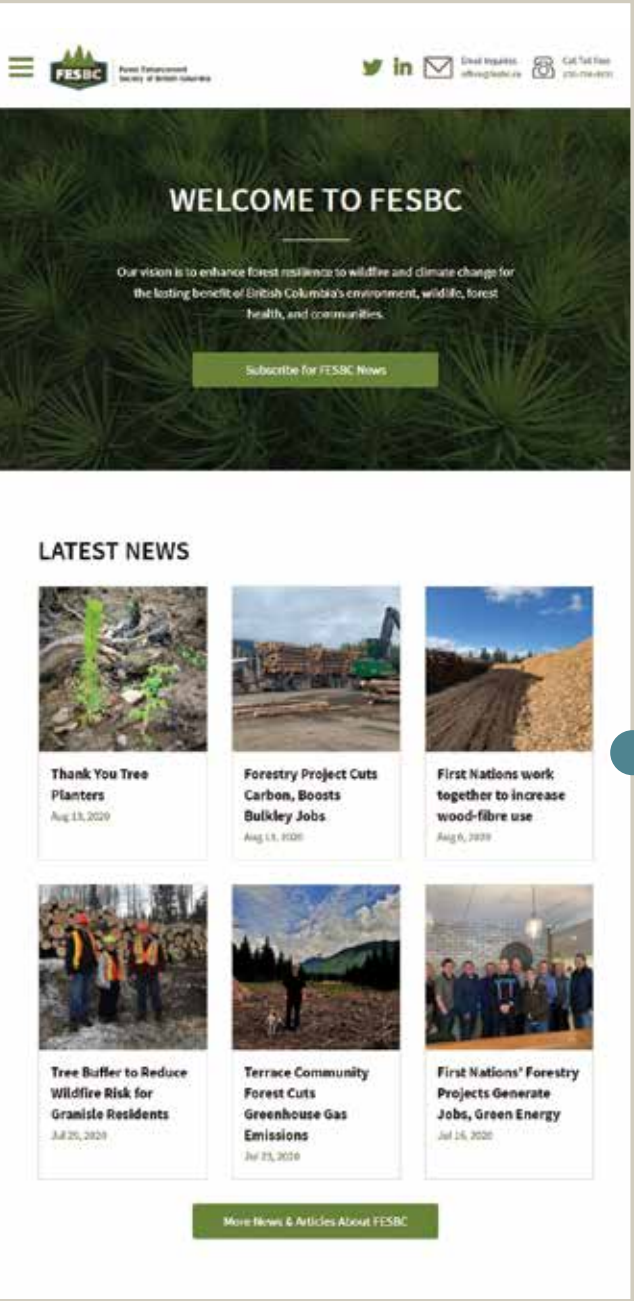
FESBC

Forest Enhancement Society of British Columbia

Email Inquiries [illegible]

Call Toll Free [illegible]

WELCOME TO FESBC

Our vision is to enhance forest resilience to wildfire and climate change for the lasting benefit of British Columbia's environment, wildlife, forest health, and communities.

Subscribe for FESBC News

LATEST NEWS

Thank You Tree Planters
Aug 13, 2020

Forestry Project Cuts Carbon, Boosts Bulkley Jobs
Aug 11, 2020

First Nations work together to increase wood-fibre use
Aug 6, 2020

Tree Buffer to Reduce Wildfire Risk for Granisle Residents
Jul 29, 2020

Terrace Community Forest Cuts Greenhouse Gas Emissions
Jul 23, 2020

First Nations' Forestry Projects Generate Jobs, Green Energy
Jul 16, 2020

More News & Articles About FESBC